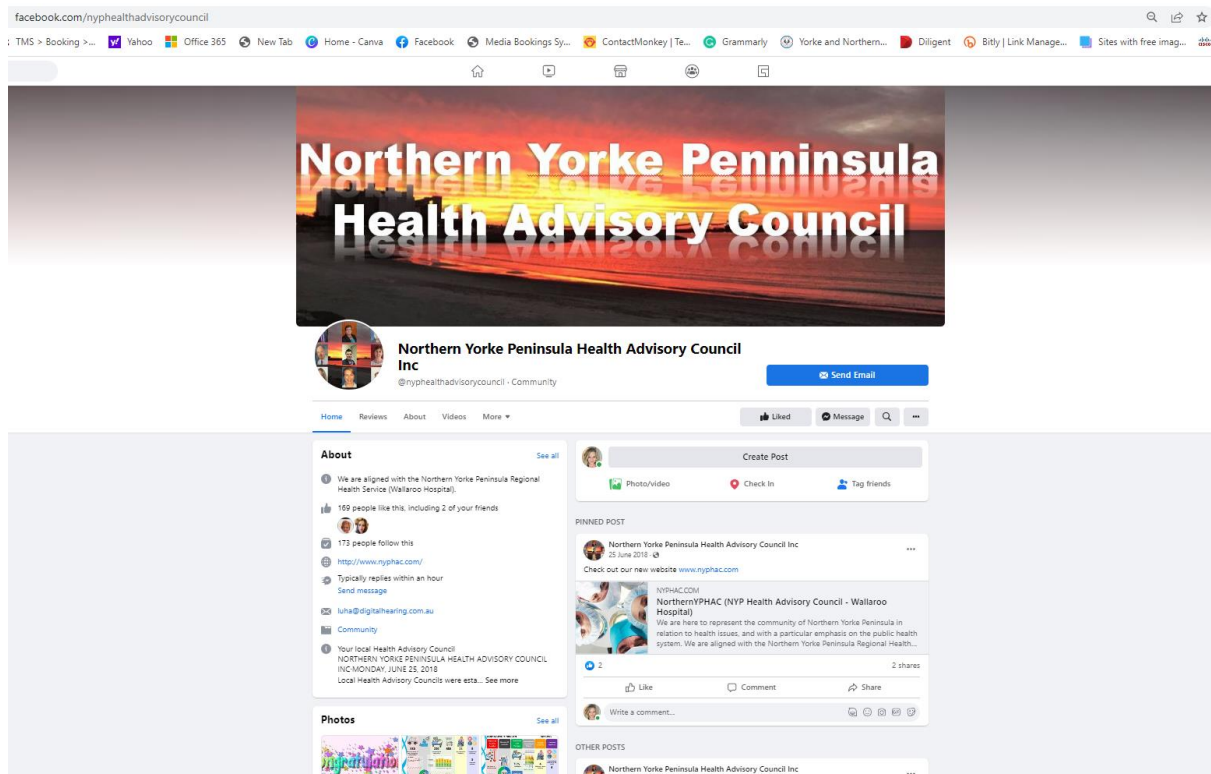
facebook.com/nyphealthadvisorycouncil

TMS > Booking >... Yahoo Office 365 New Tab Home - Canva Facebook Media Bookings Sy... ContactMonkey | Te... Grammarly Yorke and Northern... Diligent Bitly | Link Manage... Sites with free imag...

Northern Yorke Penninsula Health Advisory Council

Northern Yorke Peninsula Health Advisory Council Inc
@nyphealthadvisorycouncil · Community

Send Email

Home Reviews About Videos More

Liked Message

About See all

We are aligned with the Northern Yorke Peninsula Regional Health Service (Wallaroo Hospital).

169 people like this, including 2 of your friends

173 people follow this

http://www.nyphac.com/

Typically replies within an hour
Send message

luha@digitalhearing.com.au

Community

Your local Health Advisory Council
NORTHERN YORKE PENINSULA HEALTH ADVISORY COUNCIL INC MONDAY, JUNE 25, 2018
Local Health Advisory Councils were esta... See more

Photos See all

Create Post

Photo/video Check In Tag friends

PINNED POST

Northern Yorke Peninsula Health Advisory Council Inc
25 June 2018

Check out our new website www.nyphac.com

NYPHAC.COM
NorthernYPHAC (NYP Health Advisory Council - Wallaroo Hospital)
We are here to represent the community of Northern Yorke Peninsula in relation to health issues, and with a particular emphasis on the public health system. We are aligned with the Northern Yorke Peninsula Regional Health...

2 2 shares

Like Comment Share

Write a comment...

OTHER POSTS

Northern Yorke Peninsula Health Advisory Council Inc